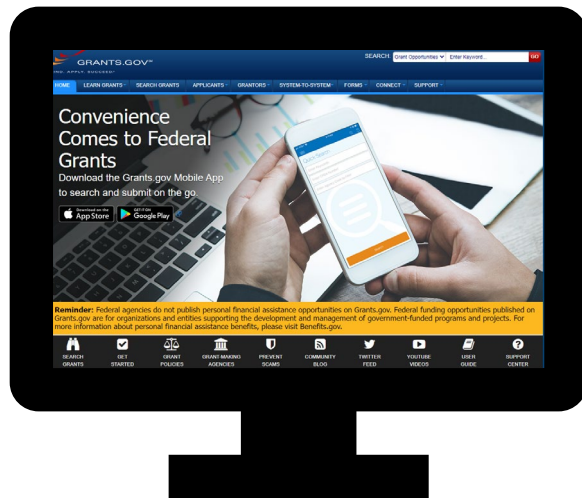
GRANTS.GOV℠
FIND. APPLY. SUCCEED.℠

SEARCH: Grant Opportunities Enter Keyword... GO

HOME LEARN GRANTS SEARCH GRANTS APPLICANTS GRANTORS SYSTEM-TO-SYSTEM FORMS CONNECT SUPPORT

Convenience Comes to Federal Grants
Download the Grants.gov Mobile App to search and submit on the go.

Download on the App Store
GET IT ON Google Play

Reminder: Federal agencies do not publish personal financial assistance opportunities on Grants.gov. Federal funding opportunities published on Grants.gov are for organizations and entities supporting the development and management of government-funded programs and projects. For more information about personal financial assistance benefits, please visit Benefits.gov.

SEARCH GRANTS
GET STARTED
GRANT POLICIES
GRANT-MAKING AGENCIES
PREVENT SCAMS
COMMUNITY BLOG
TWITTER FEED
YOUTUBE VIDEOS
USER GUIDE
SUPPORT CENTER